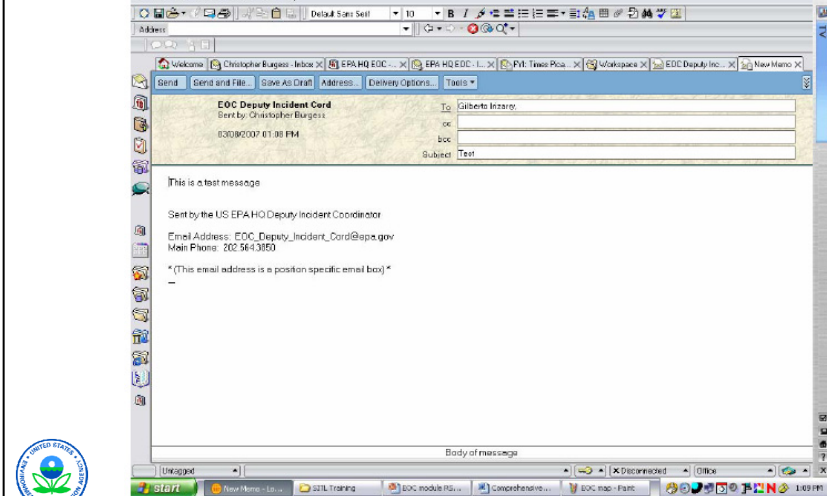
Default Sans Serif 10 B I

Address

Welcome | Christopher Burgess - Inbox | EPA HQ EOC - ... | EPA HQ EOC - I... | FW: Times Pica... | Workspace | EOC Deputy Inc... | New Memo

Send | Send and File... | Save As Draft | Address... | Delivery Options... | Tools

EOC Deputy Incident Cord
Sent by: Christopher Burgess

03/08/2007 01:08 PM

To Gilberto Irizarry

cc

bcc

Subject Test

This is a test message

Sent by the US EPA HQ Deputy Incident Coordinator

Email Address: EOC_Deputy_Incident_Cord@epa.gov
Main Phone: 202.564.3850

* (This email address is a position specific email box) *

Body of message

Untagged | Disconnected | Office

start | New Memo - L... | SITL Training | EOC module RS... | Comprehensive... | EOC map - Paint | 1:09 PM

UNITED STATES